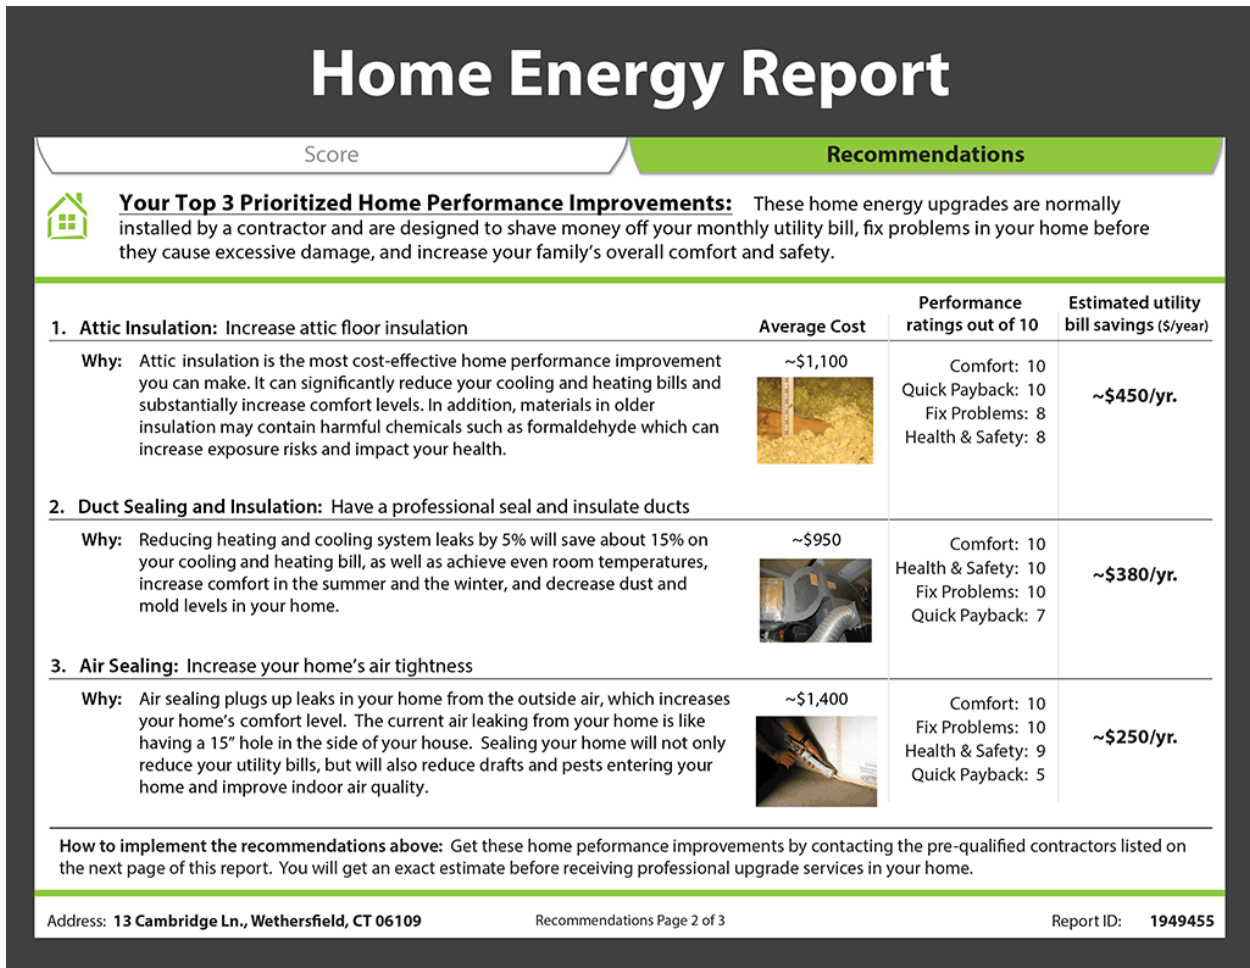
Home Energy Report

Score

Recommendations

Your Top 3 Prioritized Home Performance Improvements: These home energy upgrades are normally installed by a contractor and are designed to shave money off your monthly utility bill, fix problems in your home before they cause excessive damage, and increase your family's overall comfort and safety.

| | Average Cost | Performance ratings out of 10 | Estimated utility bill savings ($/year) |
|---|---|---|---|
| 1. Attic Insulation: Increase attic floor insulation | | | |
| Why: Attic insulation is the most cost-effective home performance improvement you can make. It can significantly reduce your cooling and heating bills and substantially increase comfort levels. In addition, materials in older insulation may contain harmful chemicals such as formaldehyde which can increase exposure risks and impact your health. | ~$1,100 | Comfort: 10<br>Quick Payback: 10<br>Fix Problems: 8<br>Health & Safety: 8 | ~$450/yr. |
| 2. Duct Sealing and Insulation: Have a professional seal and insulate ducts | | | |
| Why: Reducing heating and cooling system leaks by 5% will save about 15% on your cooling and heating bill, as well as achieve even room temperatures, increase comfort in the summer and the winter, and decrease dust and mold levels in your home. | ~$950 | Comfort: 10<br>Health & Safety: 10<br>Fix Problems: 10<br>Quick Payback: 7 | ~$380/yr. |
| 3. Air Sealing: Increase your home's air tightness | | | |
| Why: Air sealing plugs up leaks in your home from the outside air, which increases your home's comfort level. The current air leaking from your home is like having a 15" hole in the side of your house. Sealing your home will not only reduce your utility bills, but will also reduce drafts and pests entering your home and improve indoor air quality. | ~$1,400 | Comfort: 10<br>Fix Problems: 10<br>Health & Safety: 9<br>Quick Payback: 5 | ~$250/yr. |

How to implement the recommendations above: Get these home peformance improvements by contacting the pre-qualified contractors listed on the next page of this report. You will get an exact estimate before receiving professional upgrade services in your home.

Address: 13 Cambridge Ln., Wethersfield, CT 06109 Recommendations Page 2 of 3 Report ID: 1949455